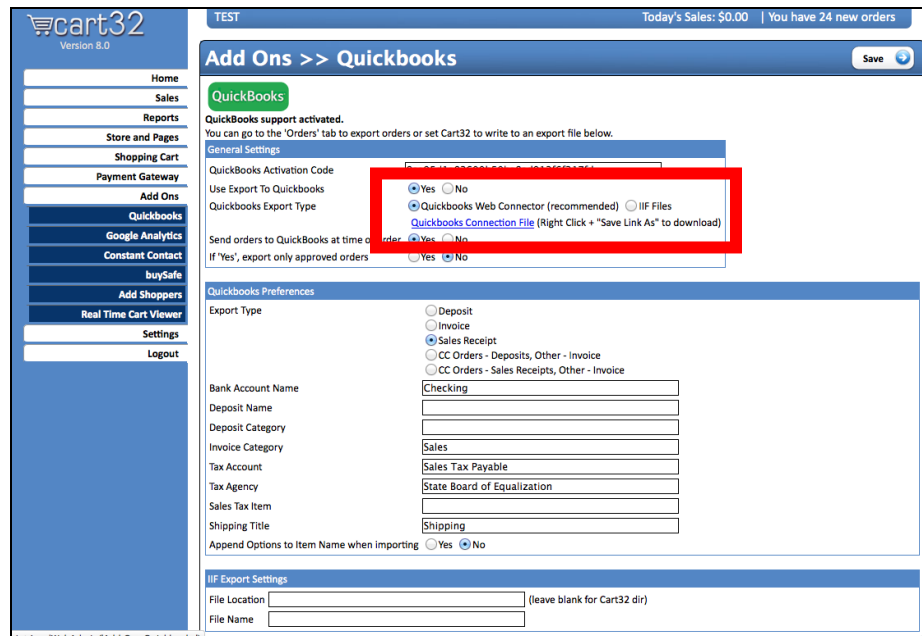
cart32
Version 8.0

Home
Sales
Reports
Store and Pages
Shopping Cart
Payment Gateway
Add Ons
Quickbooks
Google Analytics
Constant Contact
buySafe
Add Shoppers
Real Time Cart Viewer
Settings
Logout

TEST
Today's Sales: $0.00 | You have 24 new orders

Add Ons >> Quickbooks
Save

QuickBooks
QuickBooks support activated.
You can go to the 'Orders' tab to export orders or set Cart32 to write to an export file below.

General Settings
QuickBooks Activation Code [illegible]
Use Export To Quickbooks Yes No
Quickbooks Export Type Quickbooks Web Connector (recommended) IIF Files
Quickbooks Connection File (Right Click + "Save Link As" to download)
Send orders to QuickBooks at time o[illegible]rder Yes No
If 'Yes', export only approved orders Yes No

Quickbooks Preferences
Export Type
Deposit
Invoice
Sales Receipt
CC Orders - Deposits, Other - Invoice
CC Orders - Sales Receipts, Other - Invoice
Bank Account Name Checking
Deposit Name
Deposit Category
Invoice Category Sales
Tax Account Sales Tax Payable
Tax Agency State Board of Equalization
Sales Tax Item
Shipping Title Shipping
Append Options to Item Name when importing Yes No

IIF Export Settings
File Location (leave blank for Cart32 dir)
File Name